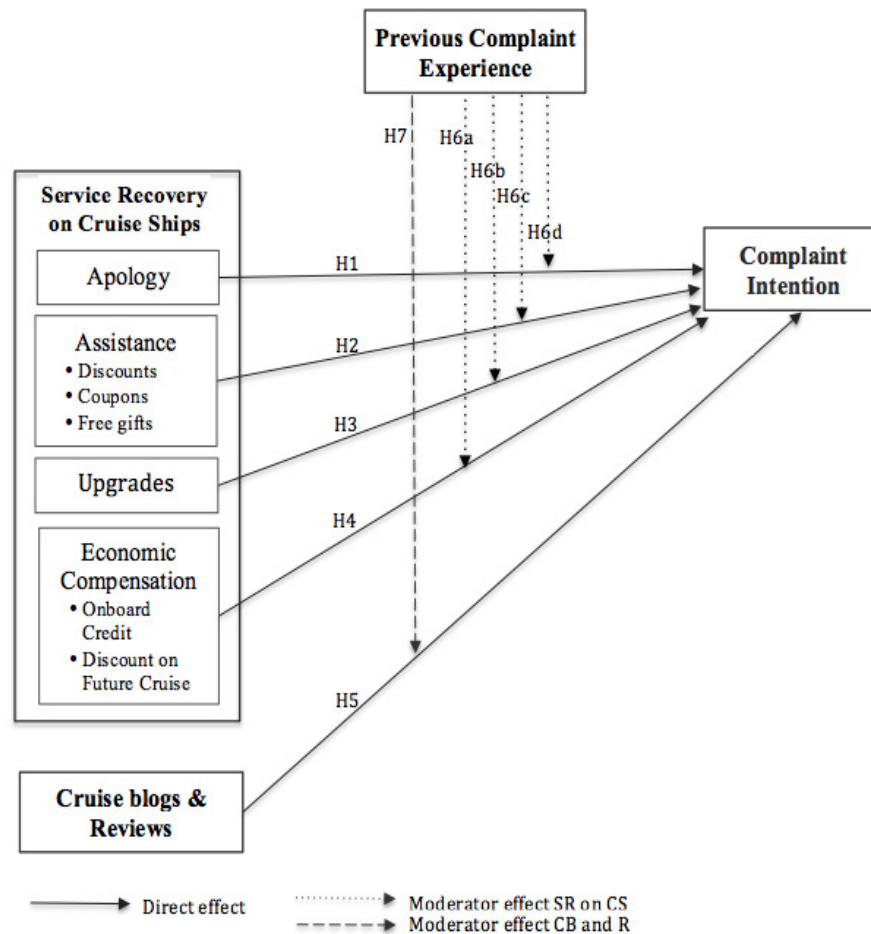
Previous Complaint Experience

H7
H6a
H6b
H6c
H6d

Service Recovery on Cruise Ships

Apology

Assistance
• Discounts
• Coupons
• Free gifts

Upgrades

Economic Compensation
• Onboard Credit
• Discount on Future Cruise

H1
H2
H3
H4
H5

Complaint Intention

Cruise blogs & Reviews

Direct effect
Moderator effect SR on CS
Moderator effect CB and R